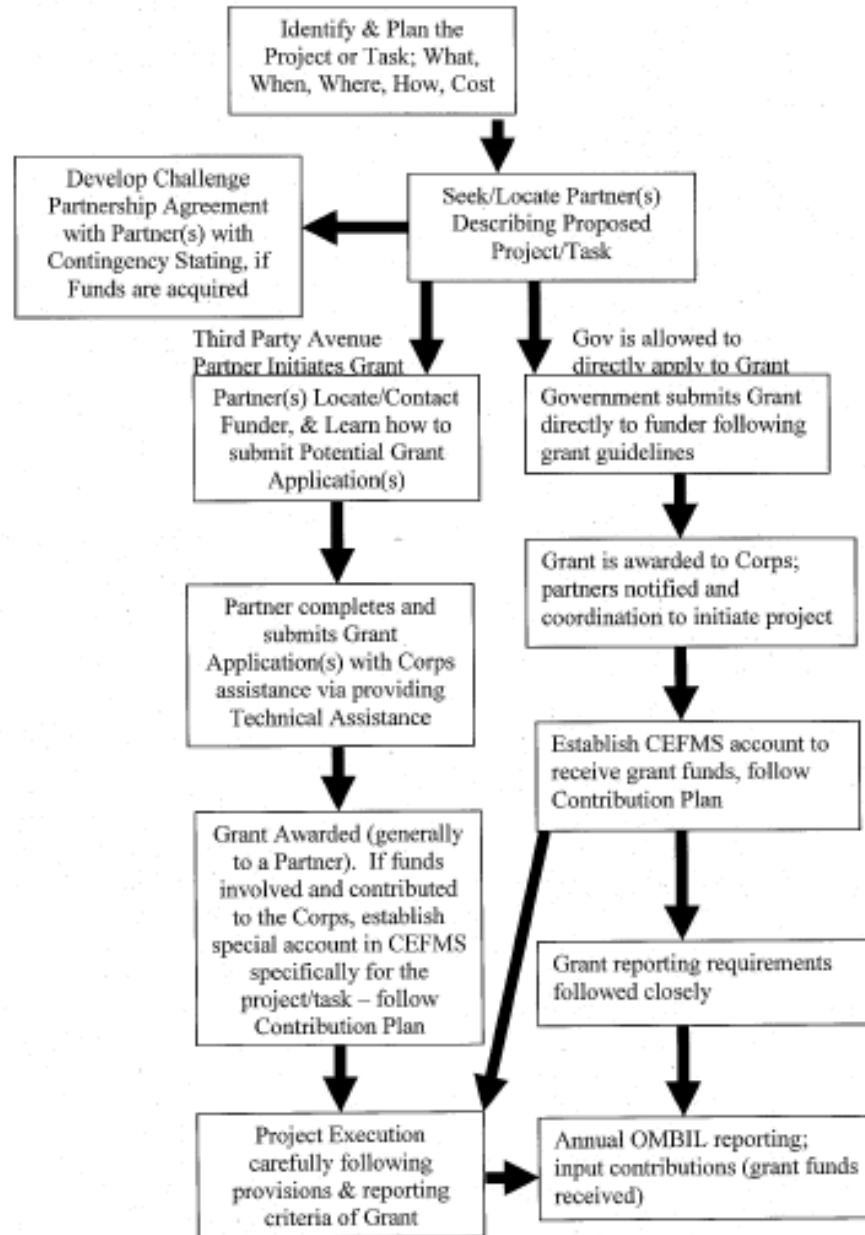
Identify & Plan the Project or Task; What, When, Where, How, Cost

Develop Challenge Partnership Agreement with Partner(s) with Contingency Stating, if Funds are acquired

Seek/Locate Partner(s) Describing Proposed Project/Task

Third Party Avenue Partner Initiates Grant

Gov is allowed to directly apply to Grant

Partner(s) Locate/Contact Funder, & Learn how to submit Potential Grant Application(s)

Government submits Grant directly to funder following grant guidelines

Grant is awarded to Corps; partners notified and coordination to initiate project

Partner completes and submits Grant Application(s) with Corps assistance via providing Technical Assistance

Establish CEFMS account to receive grant funds, follow Contribution Plan

Grant Awarded (generally to a Partner). If funds involved and contributed to the Corps, establish special account in CEFMS specifically for the project/task – follow Contribution Plan

Grant reporting requirements followed closely

Project Execution carefully following provisions & reporting criteria of Grant

Annual OMBIL reporting; input contributions (grant funds received)